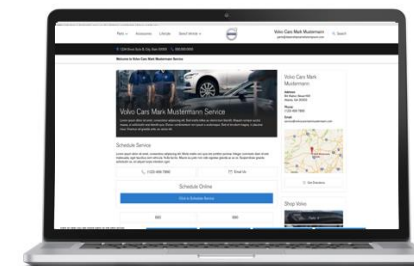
Volvo Cars Mark Mustermann

Welcome to Volvo Cars Mark Mustermann Service

Volvo Cars Mark Mustermann Service

Schedule Service

Schedule Online

Volvo Cars Mark Mustermann

Address

Phone

Email

Get Directions

Shop Volvo